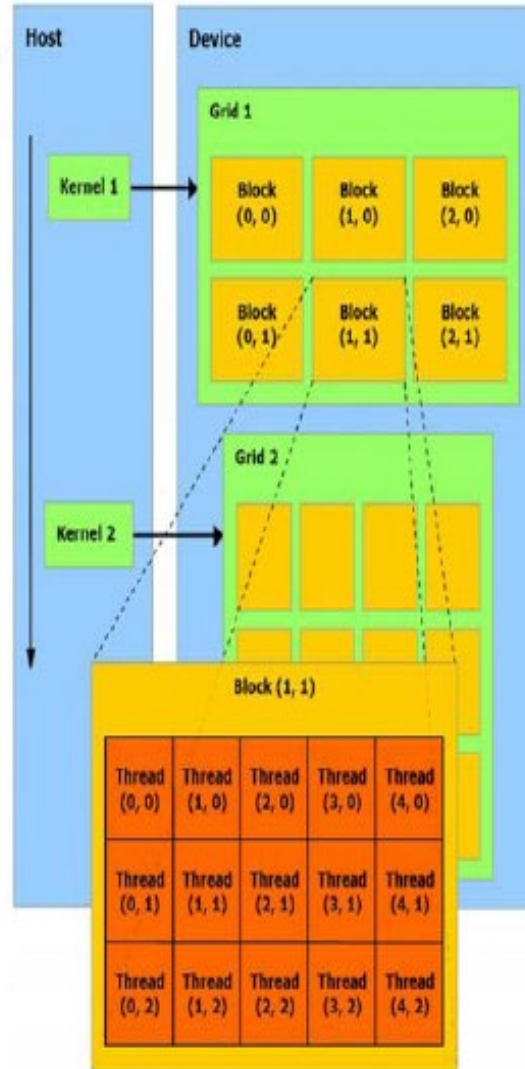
Host

Device

Grid 1

Kernel 1

Block (0, 0)

Block (1, 0)

Block (2, 0)

Block (0, 1)

Block (1, 1)

Block (2, 1)

Grid 2

Kernel 2

Block (1, 1)

| Thread (0, 0) | Thread (1, 0) | Thread (2, 0) | Thread (3, 0) | Thread (4, 0) |
|---|---|---|---|---|
| Thread (0, 1) | Thread (1, 1) | Thread (2, 1) | Thread (3, 1) | Thread (4, 1) |
| Thread (0, 2) | Thread (1, 2) | Thread (2, 2) | Thread (3, 2) | Thread (4, 2) |